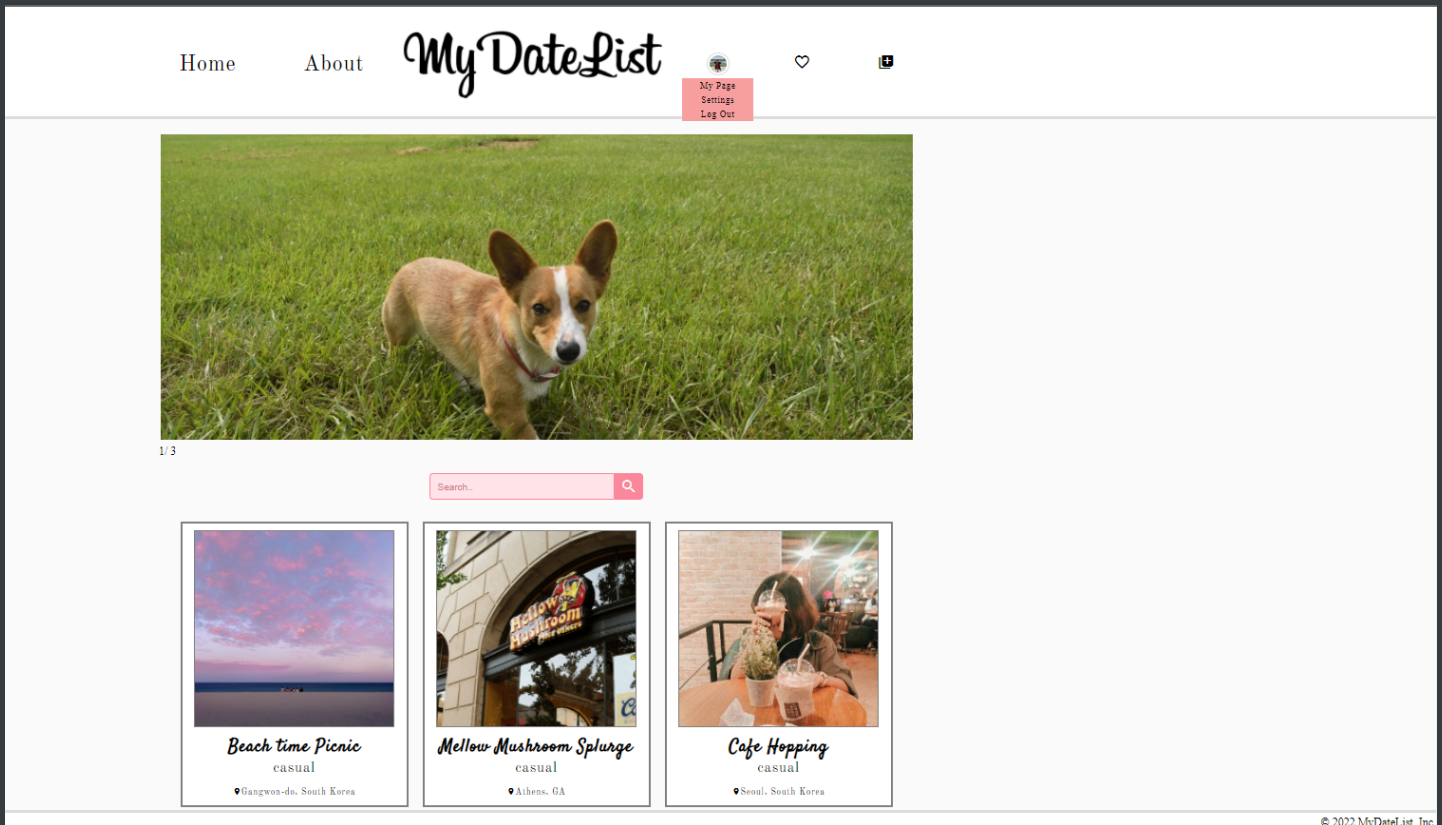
Home About MyDateList

My Page
Settings
Log Out

1/ 3

Search..

Beach time Picnic
casual
Gangwon-do, South Korea

Mellow Mushroom Splurge
casual
Athens, GA

Cafe Hopping
casual
Seoul, South Korea

© 2022 MyDateList, Inc